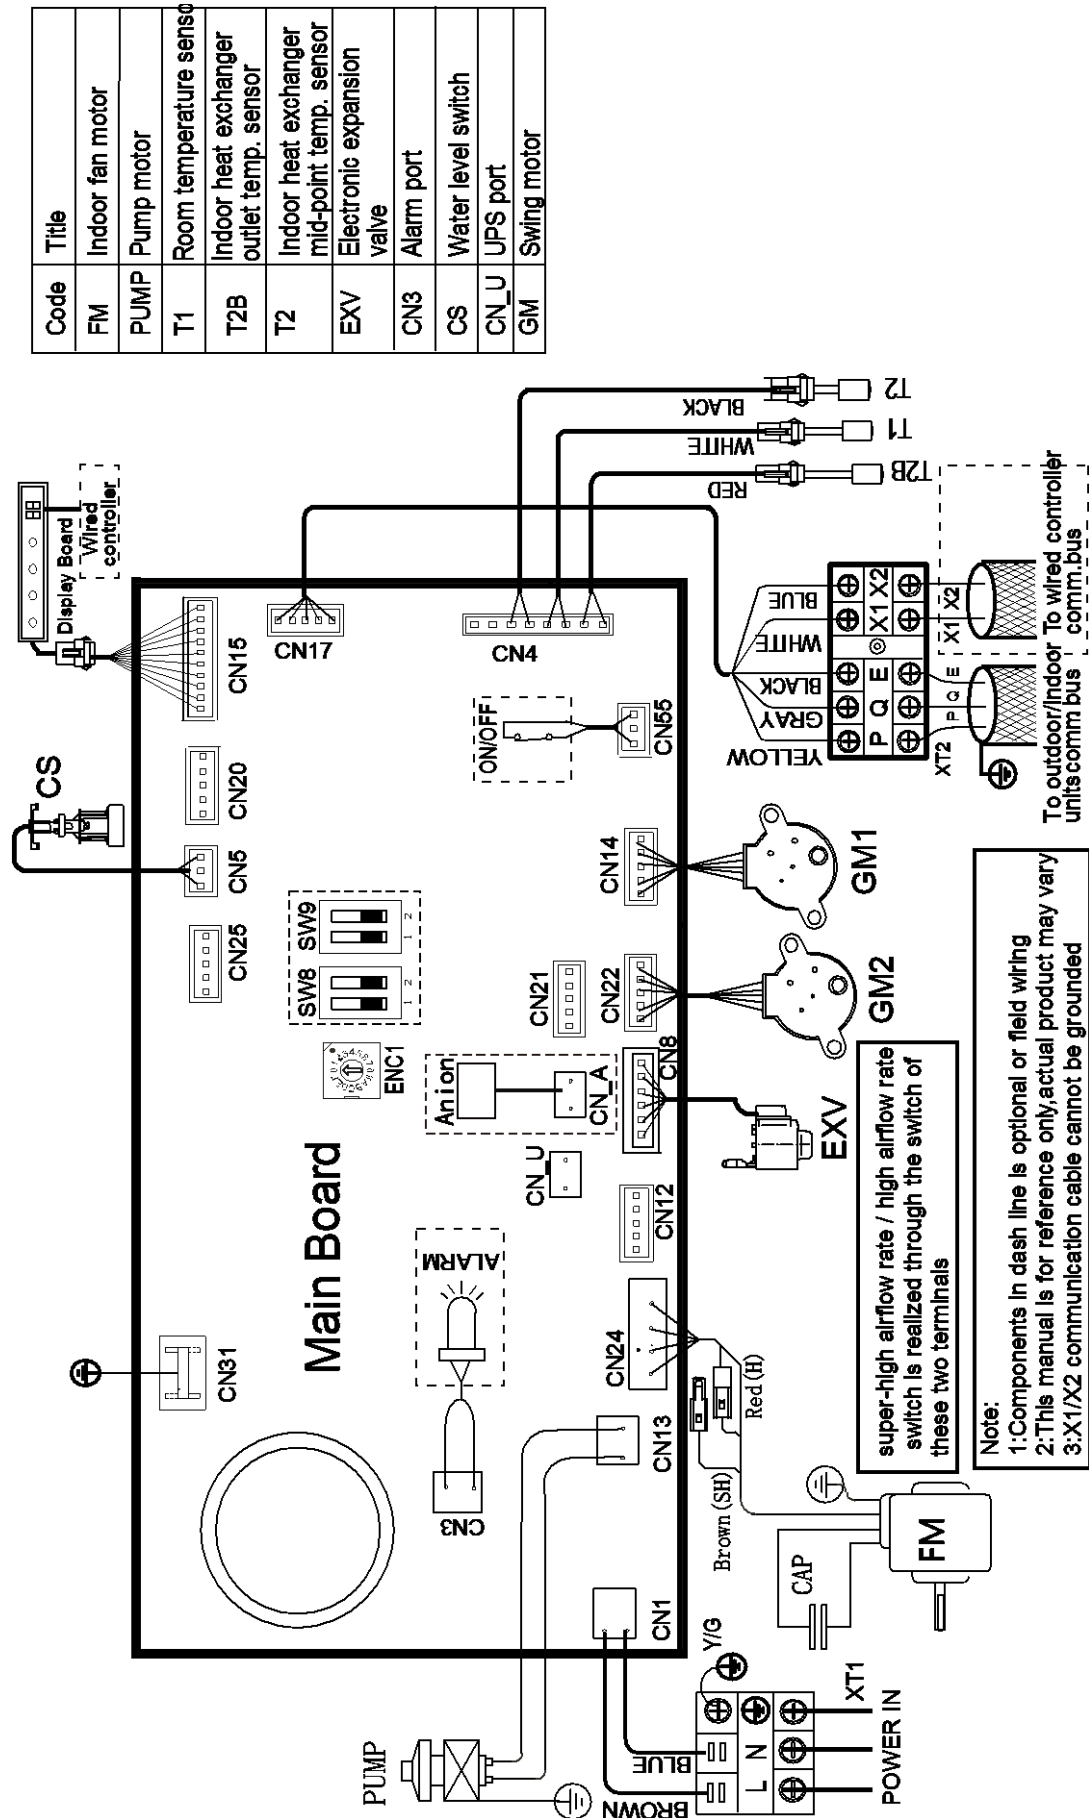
| Code | Title |
|---|---|
| FM | Indoor fan motor |
| PUMP | Pump motor |
| T1 | Room temperature senso |
| T2B | Indoor heat exchanger outlet temp. sensor |
| T2 | Indoor heat exchanger mid-point temp. sensor |
| EXV | Electronic expansion valve |
| CN3 | Alarm port |
| CS | Water level switch |
| CN_U | UPS port |
| GM | Swing motor |

Display Board
Wired controller
CS
CN15
CN17
CN4
CN20
CN5
CN25
BLACK
T2
WHITE
T1
RED
T2B
BLUE
WHITE
BLACK
GRAY
YELLOW
P Q E X1 X2
XT2
To outdoor/indoor units comm bus
To wired controller comm.bus
ON/OFF
CN55
CN14
GM1
SW8
SW9
CN21
CN22
GM2
ENC1
Anion
CN_A
CN8
EXV
Main Board
CN_U
CN12
ALARM
CN24
CN31
CN13
CN3
Red (H)
Brown (SH)
CAP
FM
super-high airflow rate / high airflow rate switch is realized through the switch of these two terminals
Note:
1:Components in dash line is optional or field wiring
2:This manual is for reference only,actual product may vary
3:X1/X2 communication cable cannot be grounded
CN1
Y/G
PUMP
BLUE
BROWN
L N
XT1
POWER IN